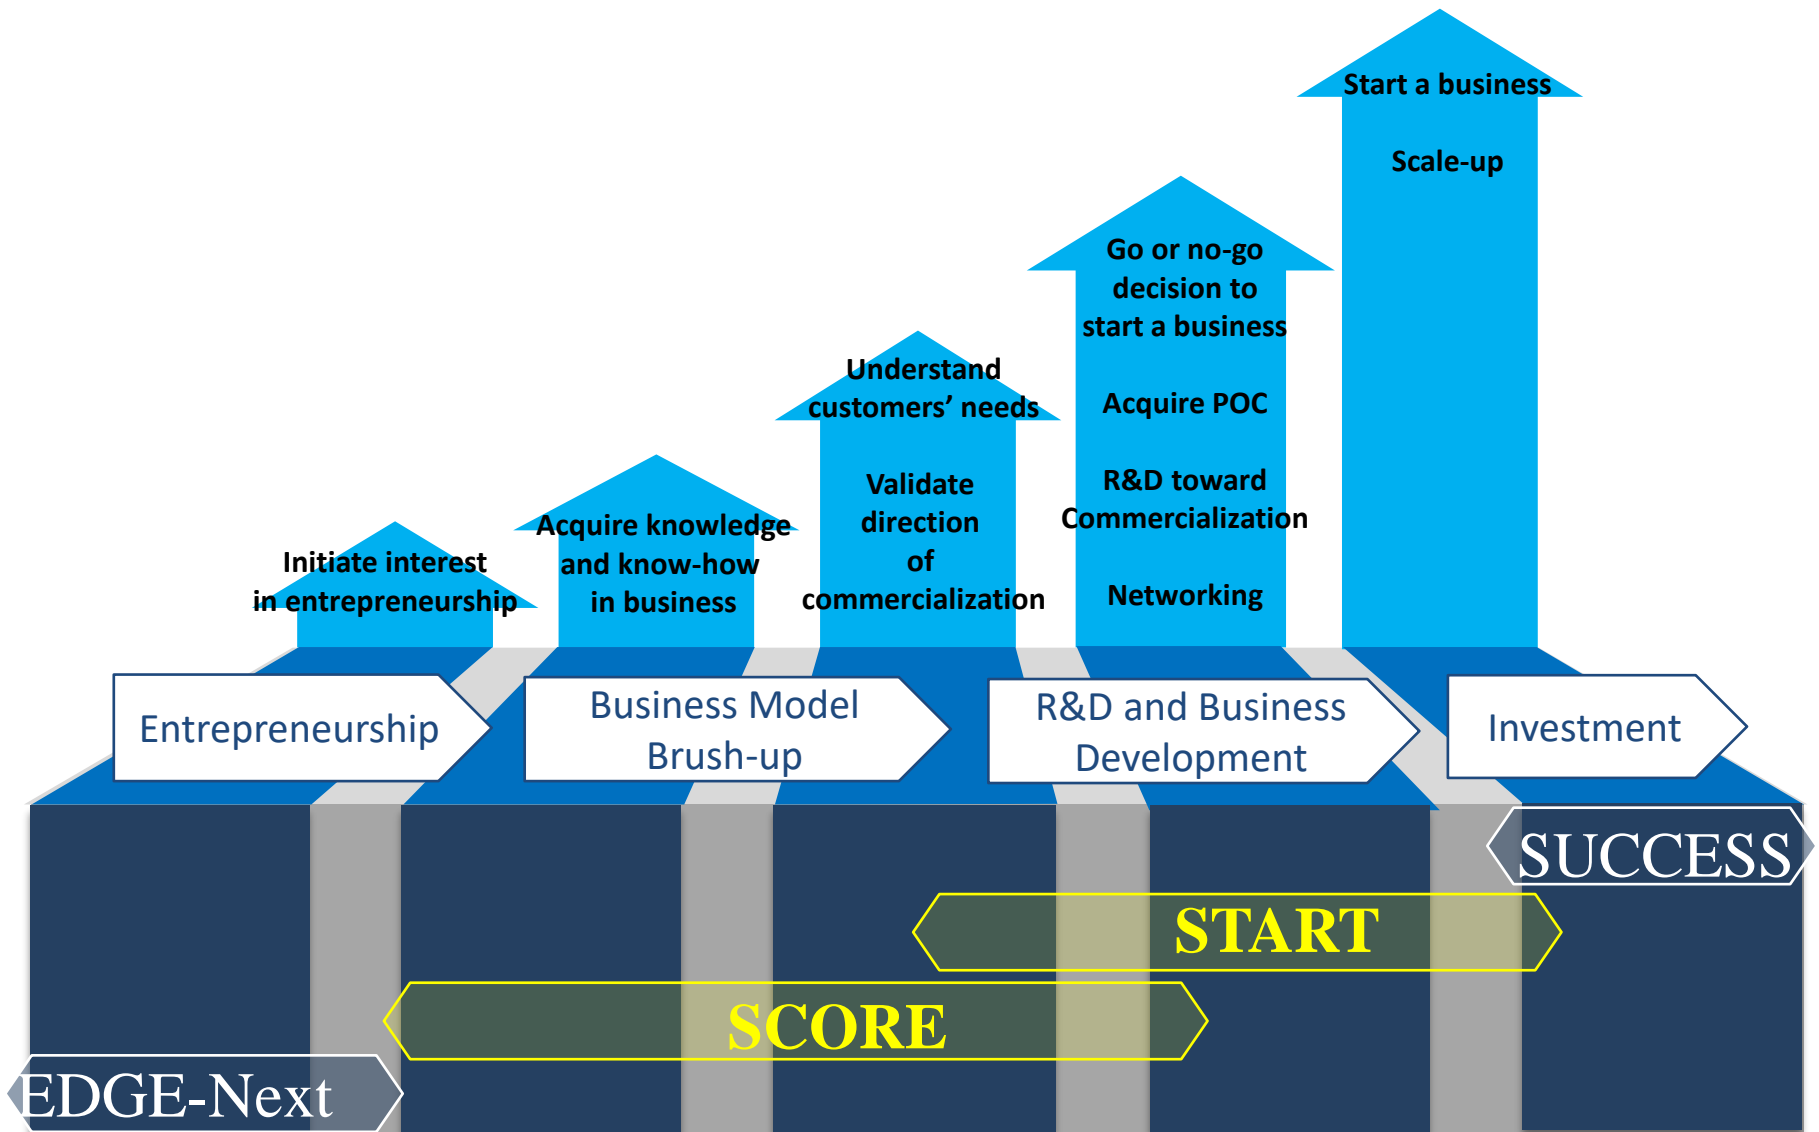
Initiate interest in entrepreneurship

Acquire knowledge and know-how in business

Understand customers' needs

Validate direction of commercialization

Go or no-go decision to start a business

Acquire POC

R&D toward Commercialization

Networking

Start a business

Scale-up

Entrepreneurship

Business Model Brush-up

R&D and Business Development

Investment

SUCCESS

START

SCORE

EDGE-Next